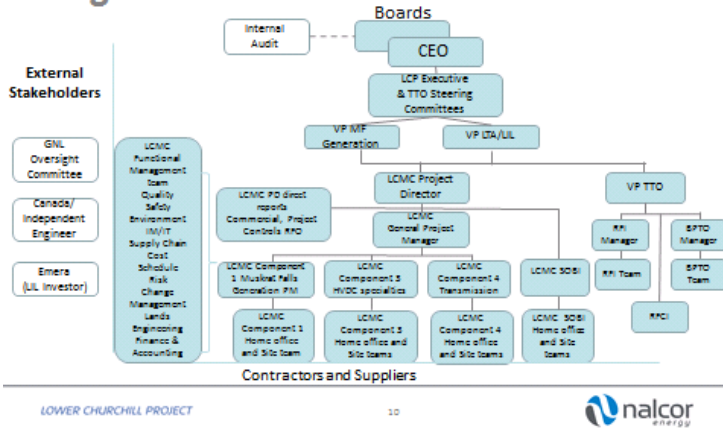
Boards

Internal Audit

CEO

LCP Executive & TTO Steering Committees

VP MF Generation

VP LTA/LIL

External Stakeholders

GNL Oversight Committee

Canada/ Independent Engineer

Emera (LIL Investor)

LCMC Functional Management Team Quality Safety Environment IM/IT Supply Chain Cost Schedule Risk Change Management Lands Engineering Finance & Accounting

LCMC PD direct reports Commercial, Project Controls RFO

LCMC Project Director

LCMC General Project Manager

VP TTO

RFI Manager

RFI Team

BPTO Manager

BPTO Team

RFCI

LCMC Component 1 Muskrat Falls Generation PM

LCMC Component 3 HVDC specialties

LCMC Component 4 Transmission

LCMC SOBI

LCMC Component 1 Home office and Site team

LCMC Component 3 Home office and Site teams

LCMC Component 4 Home office and Site teams

LCMC SOBI Home office and Site teams

Contractors and Suppliers

LOWER CHURCHILL PROJECT

10

nalcor energy